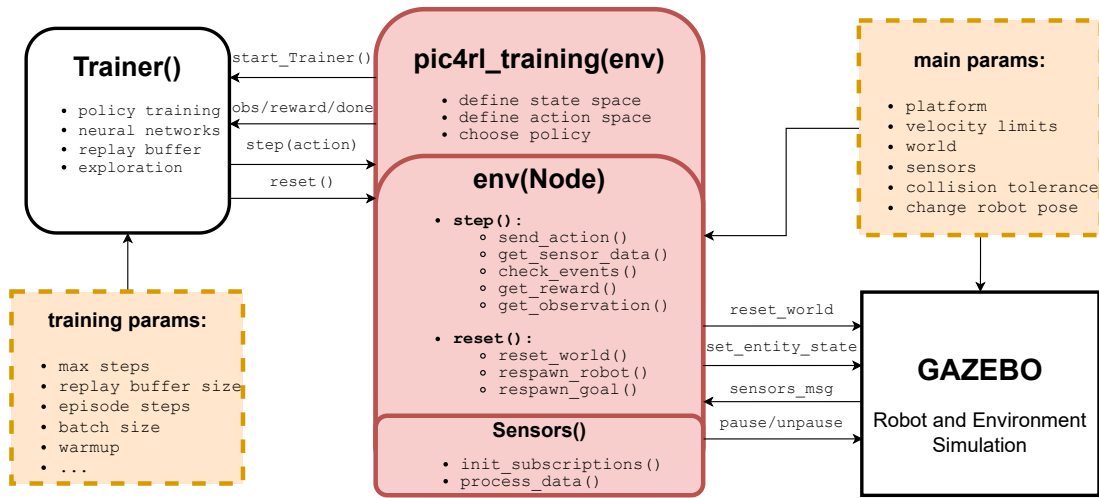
Trainer()

- policy training
- neural networks
- replay buffer
- exploration

start_Trainer()

obs/reward/done

step(action)

reset()

pic4rl_training(env)

- define state space
- define action space
- choose policy

env(Node)

- step():
  - send_action()
  - get_sensor_data()
  - check_events()
  - get_reward()
  - get_observation()
- reset():
  - reset_world()
  - respawn_robot()
  - respawn_goal()

Sensors()

- init_subscriptions()
- process_data()

main params:

- platform
- velocity limits
- world
- sensors
- collision tolerance
- change robot pose

training params:

- max steps
- replay buffer size
- episode steps
- batch size
- warmup
- ...

reset_world

set_entity_state

sensors_msg

pause/unpause

GAZEBO

Robot and Environment Simulation